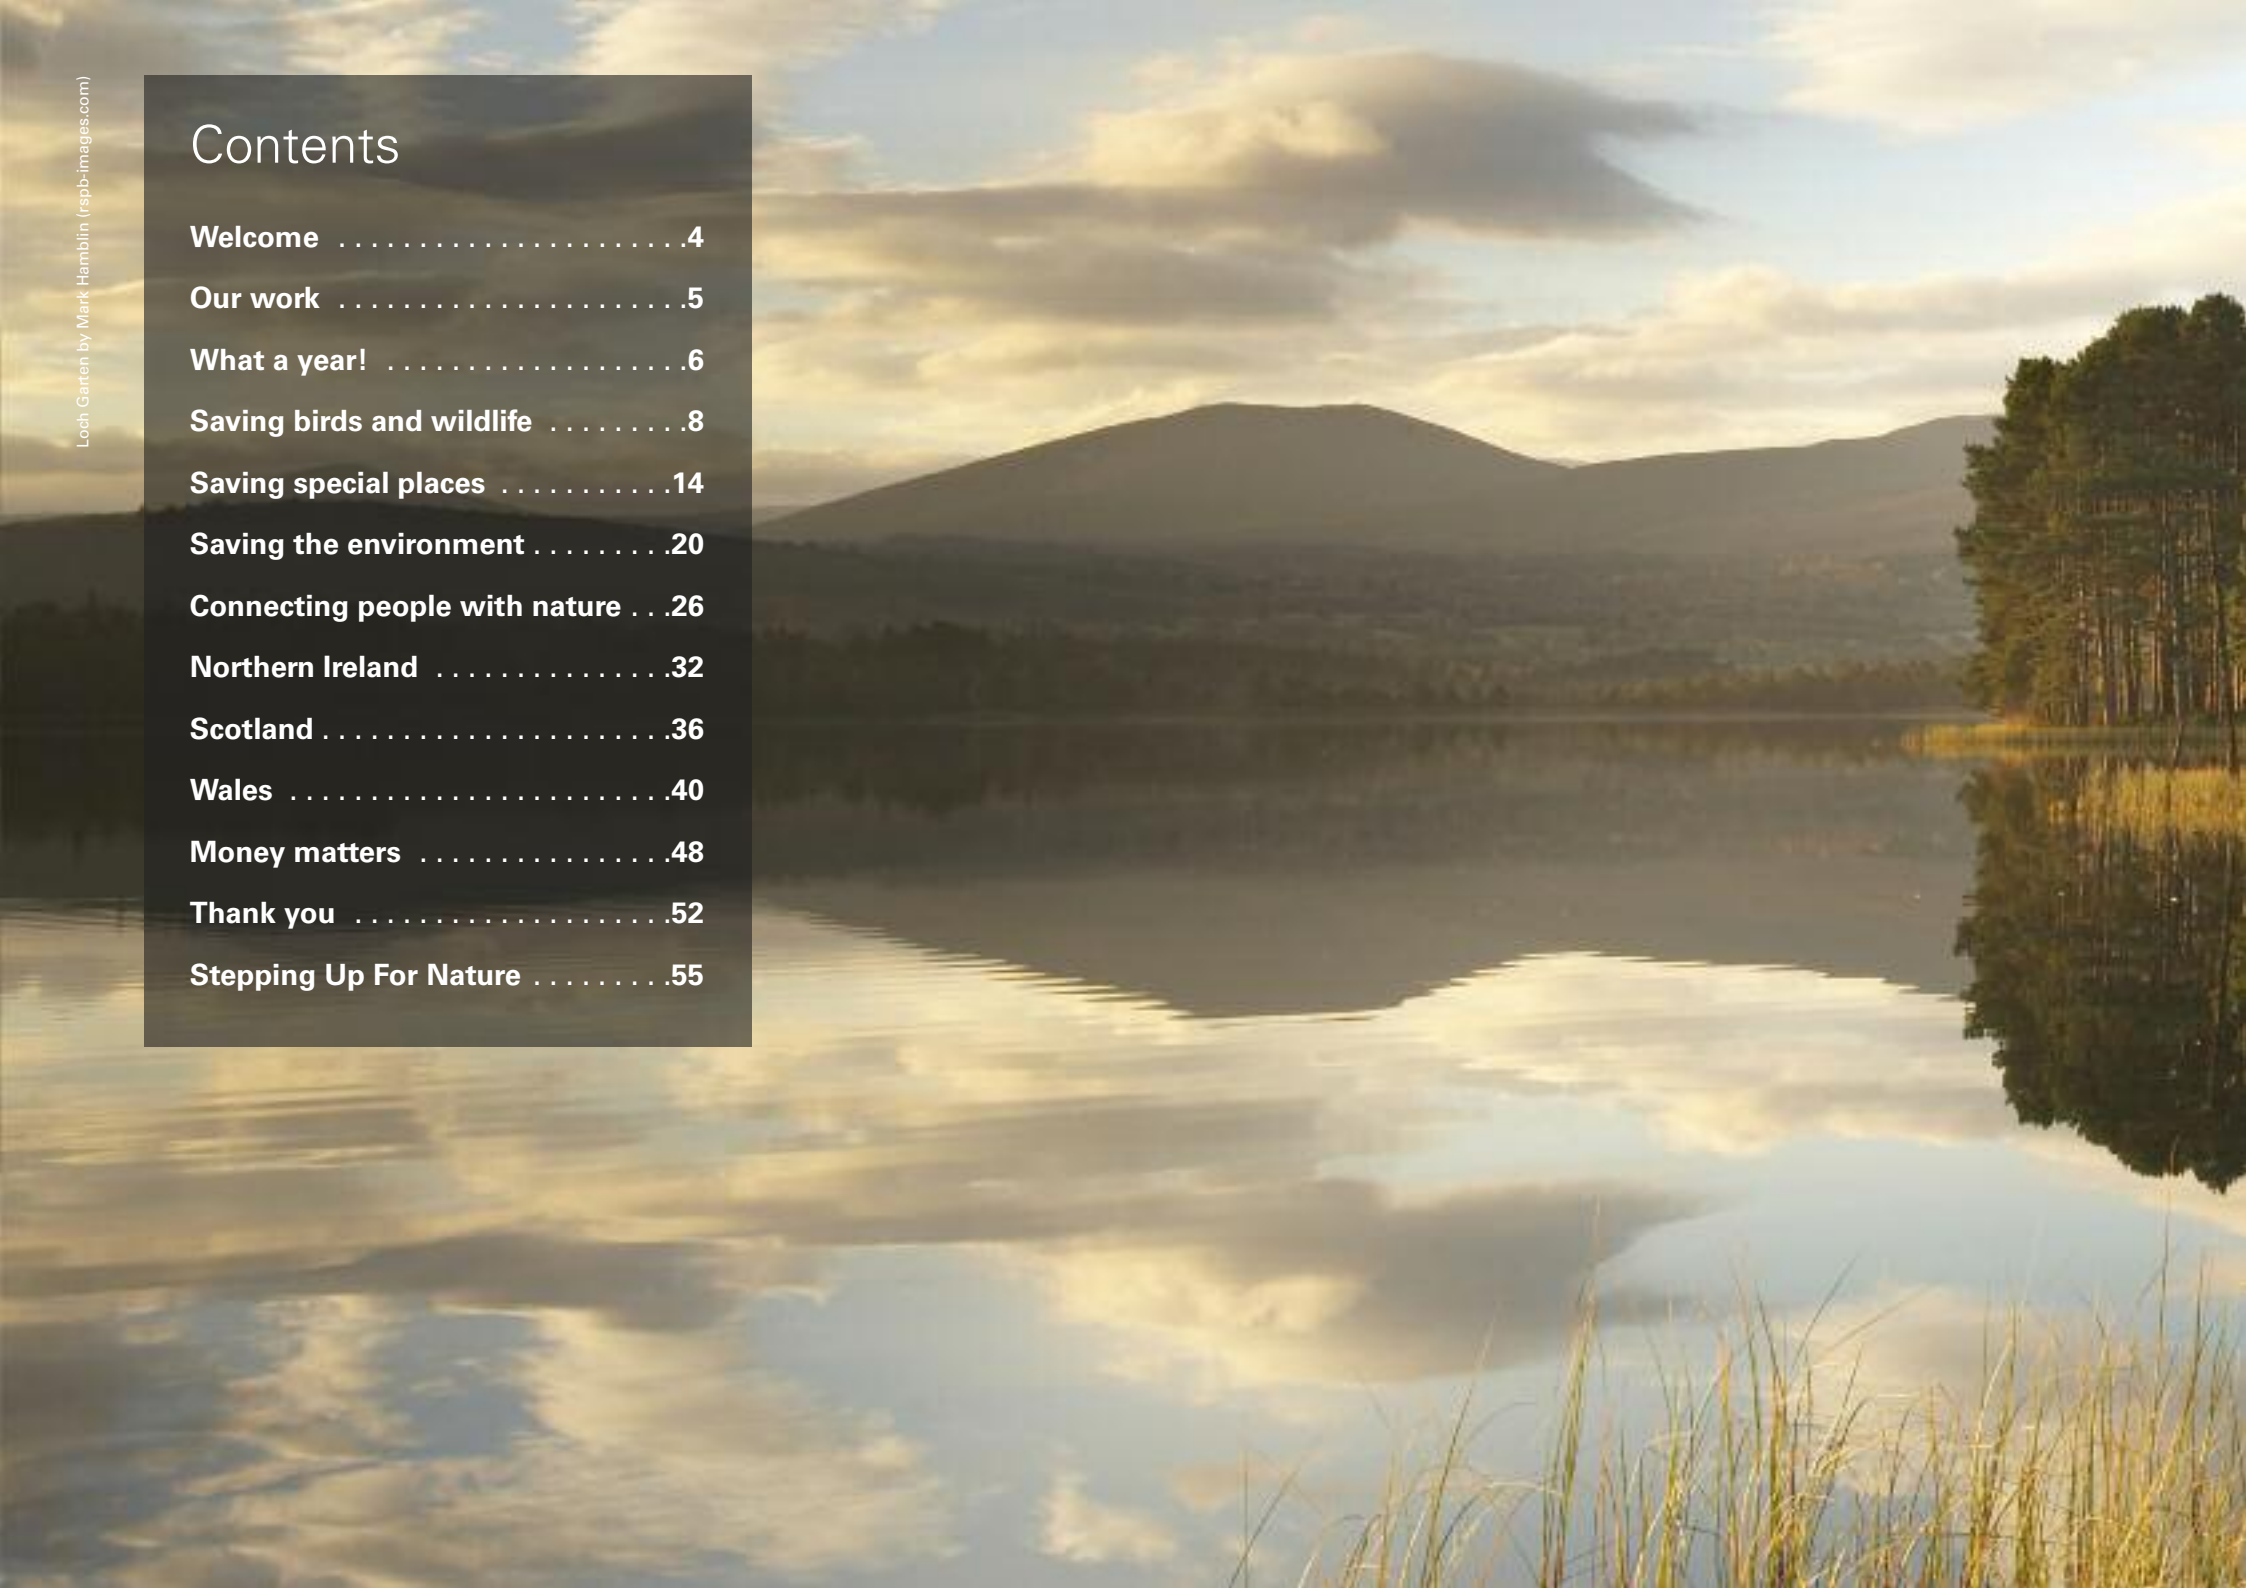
Loch Garten by Mark Hamblin (rspb-images.com)

Contents

Welcome . . . . . . . . . . . . . . . . . . . . . .4
Our work . . . . . . . . . . . . . . . . . . . . . .5
What a year! . . . . . . . . . . . . . . . . . . .6
Saving birds and wildlife . . . . . . . . .8
Saving special places . . . . . . . . . . .14
Saving the environment . . . . . . . . .20
Connecting people with nature . . .26
Northern Ireland . . . . . . . . . . . . . . .32
Scotland . . . . . . . . . . . . . . . . . . . . .36
Wales . . . . . . . . . . . . . . . . . . . . . . .40
Money matters . . . . . . . . . . . . . . . .48
Thank you . . . . . . . . . . . . . . . . . . . .52
Stepping Up For Nature . . . . . . . . .55